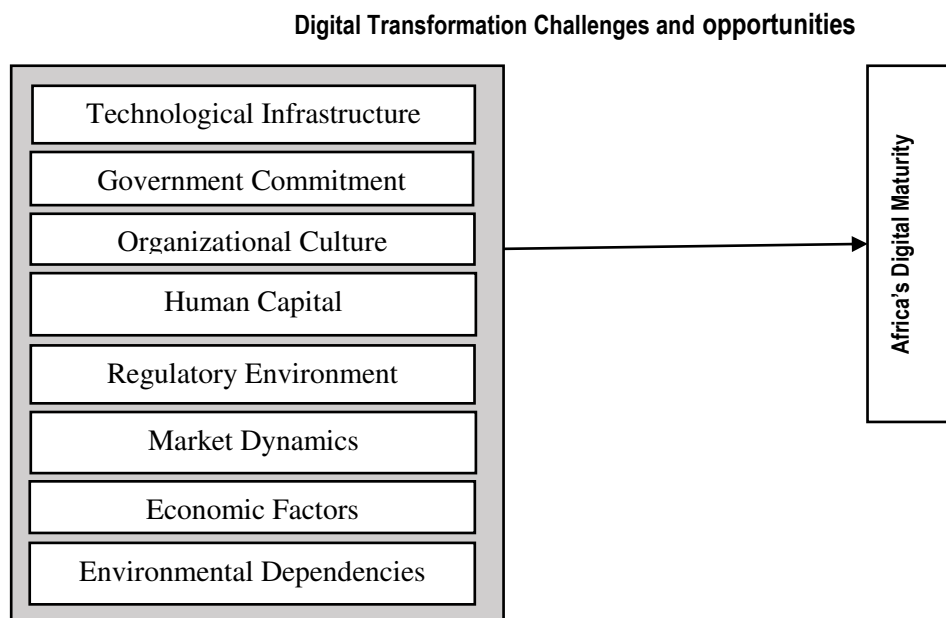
Digital Transformation Challenges and opportunities

Technological Infrastructure

Government Commitment

Organizational Culture

Human Capital

Regulatory Environment

Market Dynamics

Economic Factors

Environmental Dependencies

Africa's Digital Maturity